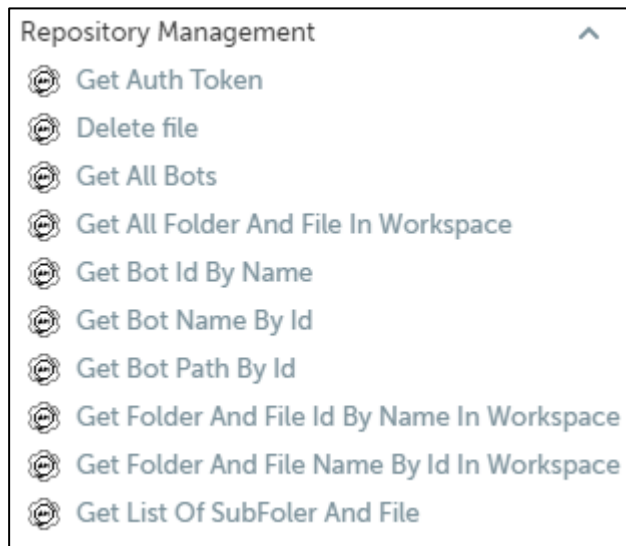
Repository Management

Get Auth Token
Delete file
Get All Bots
Get All Folder And File In Workspace
Get Bot Id By Name
Get Bot Name By Id
Get Bot Path By Id
Get Folder And File Id By Name In Workspace
Get Folder And File Name By Id In Workspace
Get List Of SubFoler And File